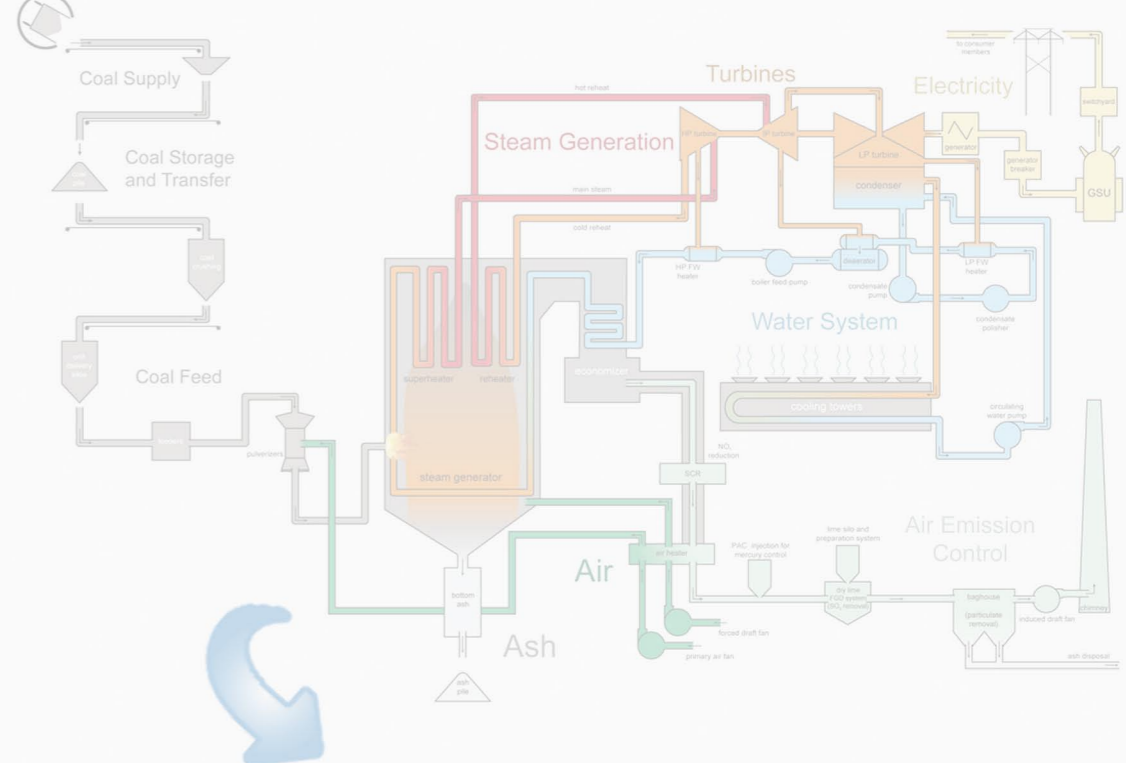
Coal Supply

Coal Storage and Transfer

coal storage pile

coal crushing

Coal Feed

coal bunkers silos

feeders

pulverizers

Turbines

Electricity

to consumer members

switchyard

hot reheat

Steam Generation

HP turbine

IP turbine

LP turbine

generator

generator breaker

GSU

condenser

main steam

cold reheat

HP FW heater

boiler feed pump

deaerator

LP FW heater

condensate pump

condensate polisher

Water System

superheater

reheater

economizer

cooling towers

circulating water pump

steam generator

$NO_x$ reduction

SCR

Air Emission Control

lime silo and preparation system

PAC injection for mercury control

air heater

Air

dry lime FGD system ($SO_2$ removal)

baghouse (particulate removal)

induced draft fan

chimney

bottom ash

forced draft fan

primary air fan

Ash

ash pile

ash disposal